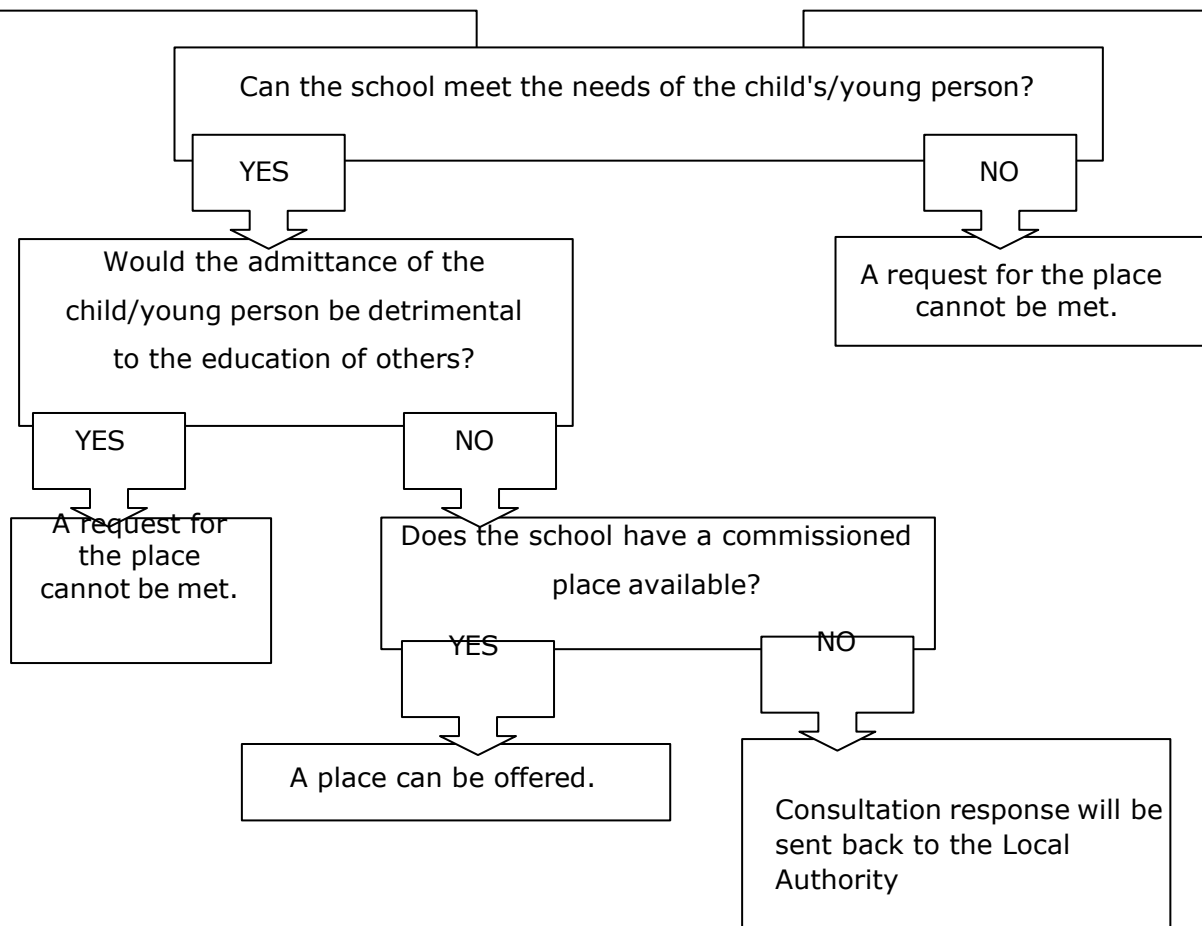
Can the school meet the needs of the child's/young person?

YES

NO

Would the admittance of the child/young person be detrimental to the education of others?

A request for the place cannot be met.

YES

NO

A request for the place cannot be met.

Does the school have a commissioned place available?

YES

NO

A place can be offered.

Consultation response will be sent back to the Local Authority